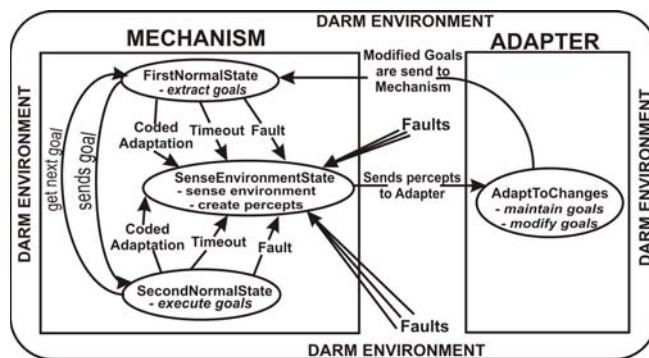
DARM ENVIRONMENT

MECHANISM

ADAPTER

DARM ENVIRONMENT

DARM ENVIRONMENT

FirstNormalState
- extract goals

Modified Goals are send to Mechanism

get next goal

sends goal

Coded Adaptation

Timeout

Fault

Faults

SenseEnvironmentState
- sense environment
- create percepts

Sends percepts to Adapter

AdaptToChanges
- maintain goals
- modify goals

Coded Adaptation

Timeout

Fault

SecondNormalState
- execute goals

Faults

DARM ENVIRONMENT